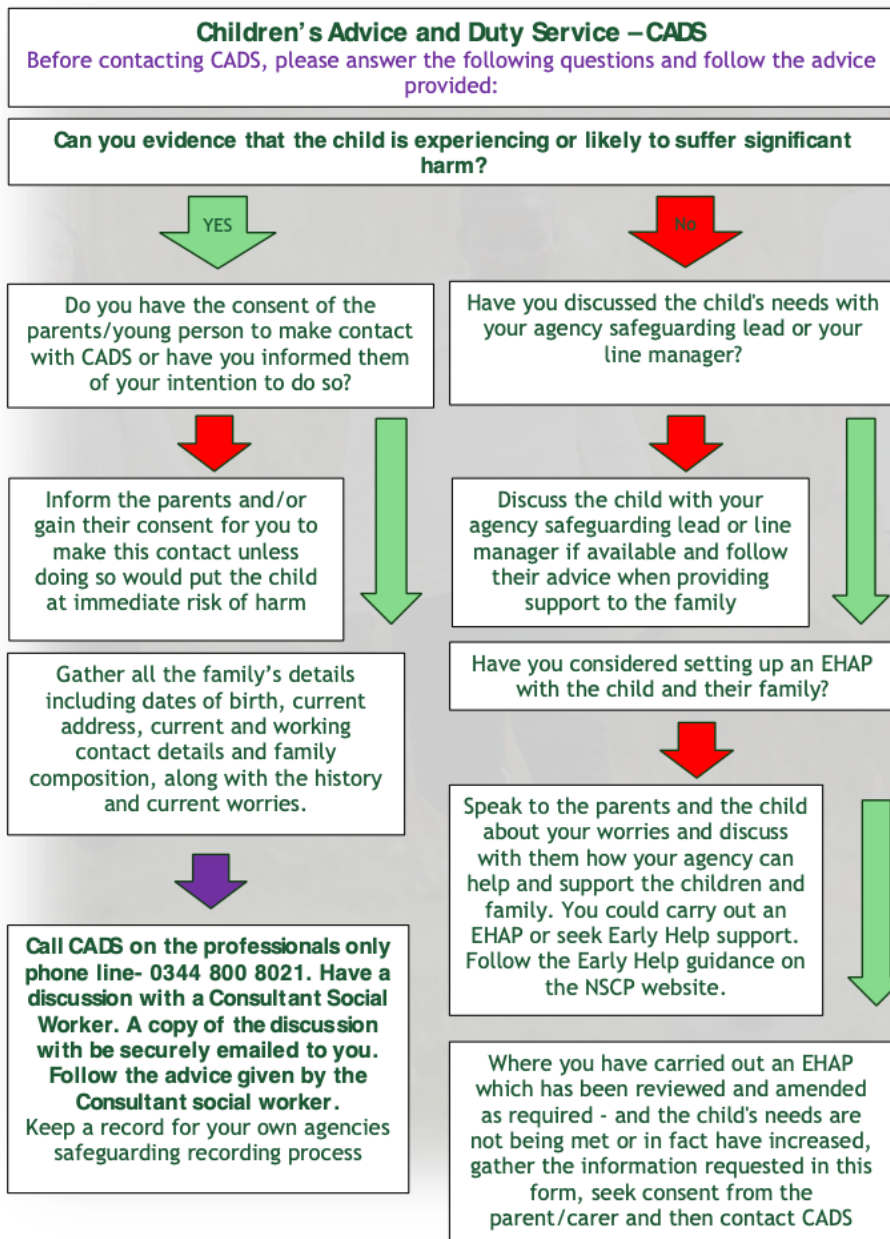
Children's Advice and Duty Service – CADS
Before contacting CADS, please answer the following questions and follow the advice provided:

Can you evidence that the child is experiencing or likely to suffer significant harm?

YES

No

Do you have the consent of the parents/young person to make contact with CADS or have you informed them of your intention to do so?

Inform the parents and/or gain their consent for you to make this contact unless doing so would put the child at immediate risk of harm

Gather all the family's details including dates of birth, current address, current and working contact details and family composition, along with the history and current worries.

Call CADS on the professionals only phone line- 0344 800 8021. Have a discussion with a Consultant Social Worker. A copy of the discussion with be securely emailed to you. Follow the advice given by the Consultant social worker.
Keep a record for your own agencies safeguarding recording process

Have you discussed the child's needs with your agency safeguarding lead or your line manager?

Discuss the child with your agency safeguarding lead or line manager if available and follow their advice when providing support to the family

Have you considered setting up an EHAP with the child and their family?

Speak to the parents and the child about your worries and discuss with them how your agency can help and support the children and family. You could carry out an EHAP or seek Early Help support. Follow the Early Help guidance on the NSCP website.

Where you have carried out an EHAP which has been reviewed and amended as required - and the child's needs are not being met or in fact have increased, gather the information requested in this form, seek consent from the parent/carer and then contact CADS